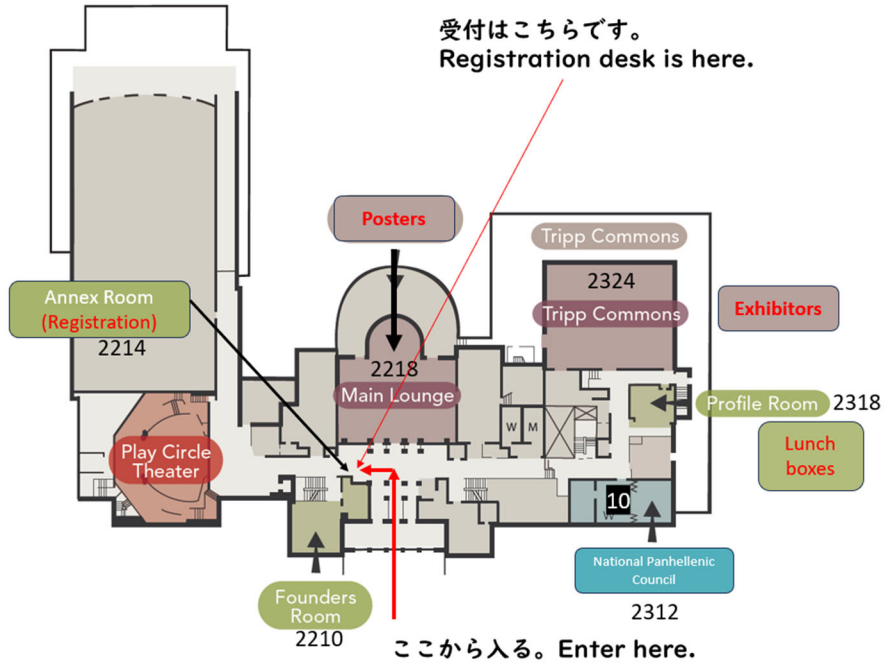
受付はこちらです。
Registration desk is here.

Posters

Tripp Commons

2324
Tripp Commons

Exhibitors

Annex Room
(Registration)
2214

2218
Main Lounge

W M

Profile Room 2318

Lunch boxes

Play Circle Theater

10

National Panhellenic Council
2312

Founders Room
2210

ここから入る。Enter here.